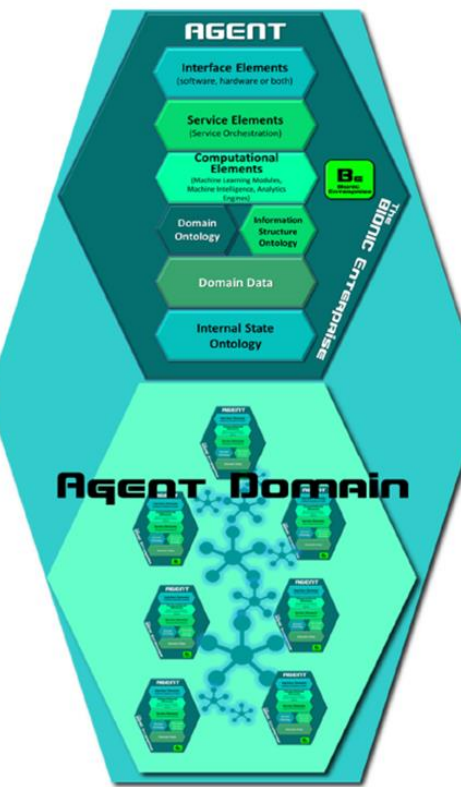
AGENT

Interface Elements
(software, hardware or both)

Service Elements
(Service Orchestration)

Computational Elements
(Machine Learning Modules, Machine Intelligence, Analytics Engines)

Be
Bionic Enterprise

Domain Ontology

Information Structure Ontology

Domain Data

Internal State Ontology

The Bionic Enterprise

Agent Domain